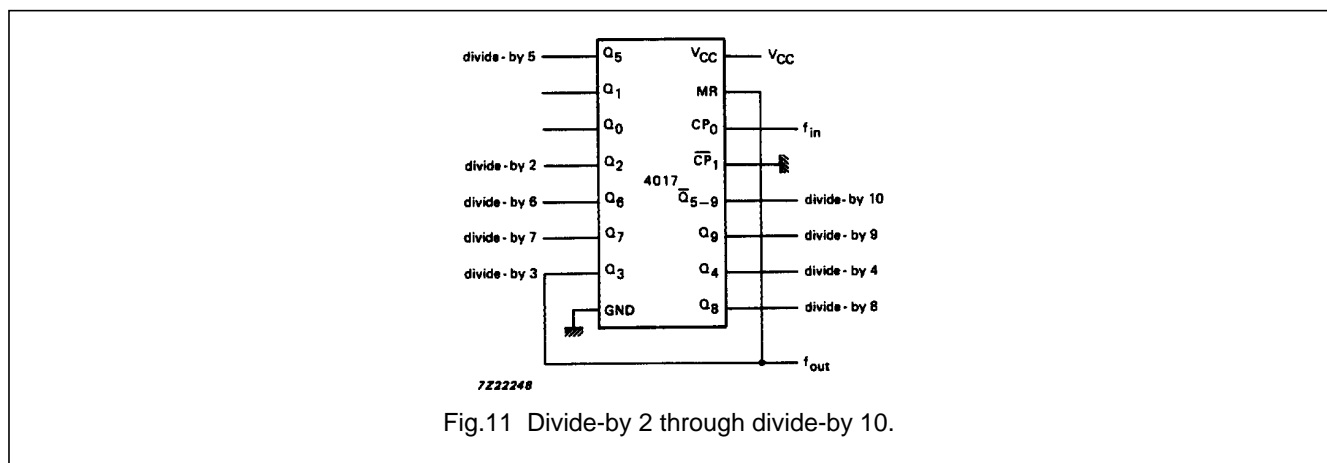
divide - by 5
$Q_5$
$Q_1$
$Q_0$
divide - by 2
$Q_2$
divide - by 6
$Q_6$
divide - by 7
$Q_7$
divide - by 3
$Q_3$
GND
$V_{CC}$
$V_{CC}$
MR
$CP_0$
$f_{in}$
$\overline{CP}_1$
4017
$\overline{Q}_{5-9}$
divide - by 10
$Q_9$
divide - by 9
$Q_4$
divide - by 4
$Q_8$
divide - by 8
$f_{out}$
7Z22248

Fig.11 Divide-by 2 through divide-by 10.